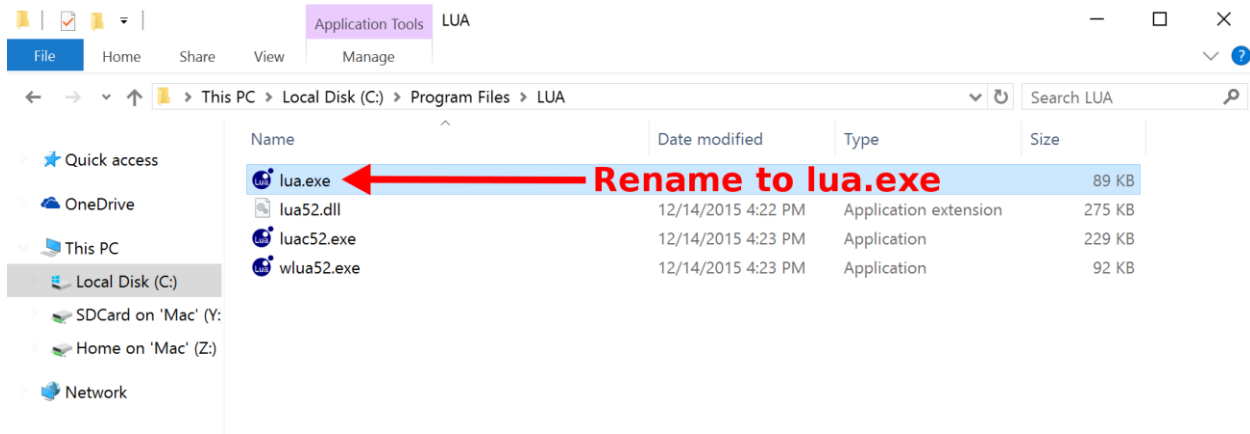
Application Tools LUA

File Home Share View Manage

This PC > Local Disk (C:) > Program Files > LUA

Search LUA

Quick access
OneDrive
This PC
Local Disk (C:)
SDCard on 'Mac' (Y:
Home on 'Mac' (Z:)
Network

| Name | Date modified | Type | Size |
|---|---|---|---|
| lua.exe | | | 89 KB |
| lua52.dll | 12/14/2015 4:22 PM | Application extension | 275 KB |
| luac52.exe | 12/14/2015 4:23 PM | Application | 229 KB |
| wlua52.exe | 12/14/2015 4:23 PM | Application | 92 KB |

Rename to lua.exe